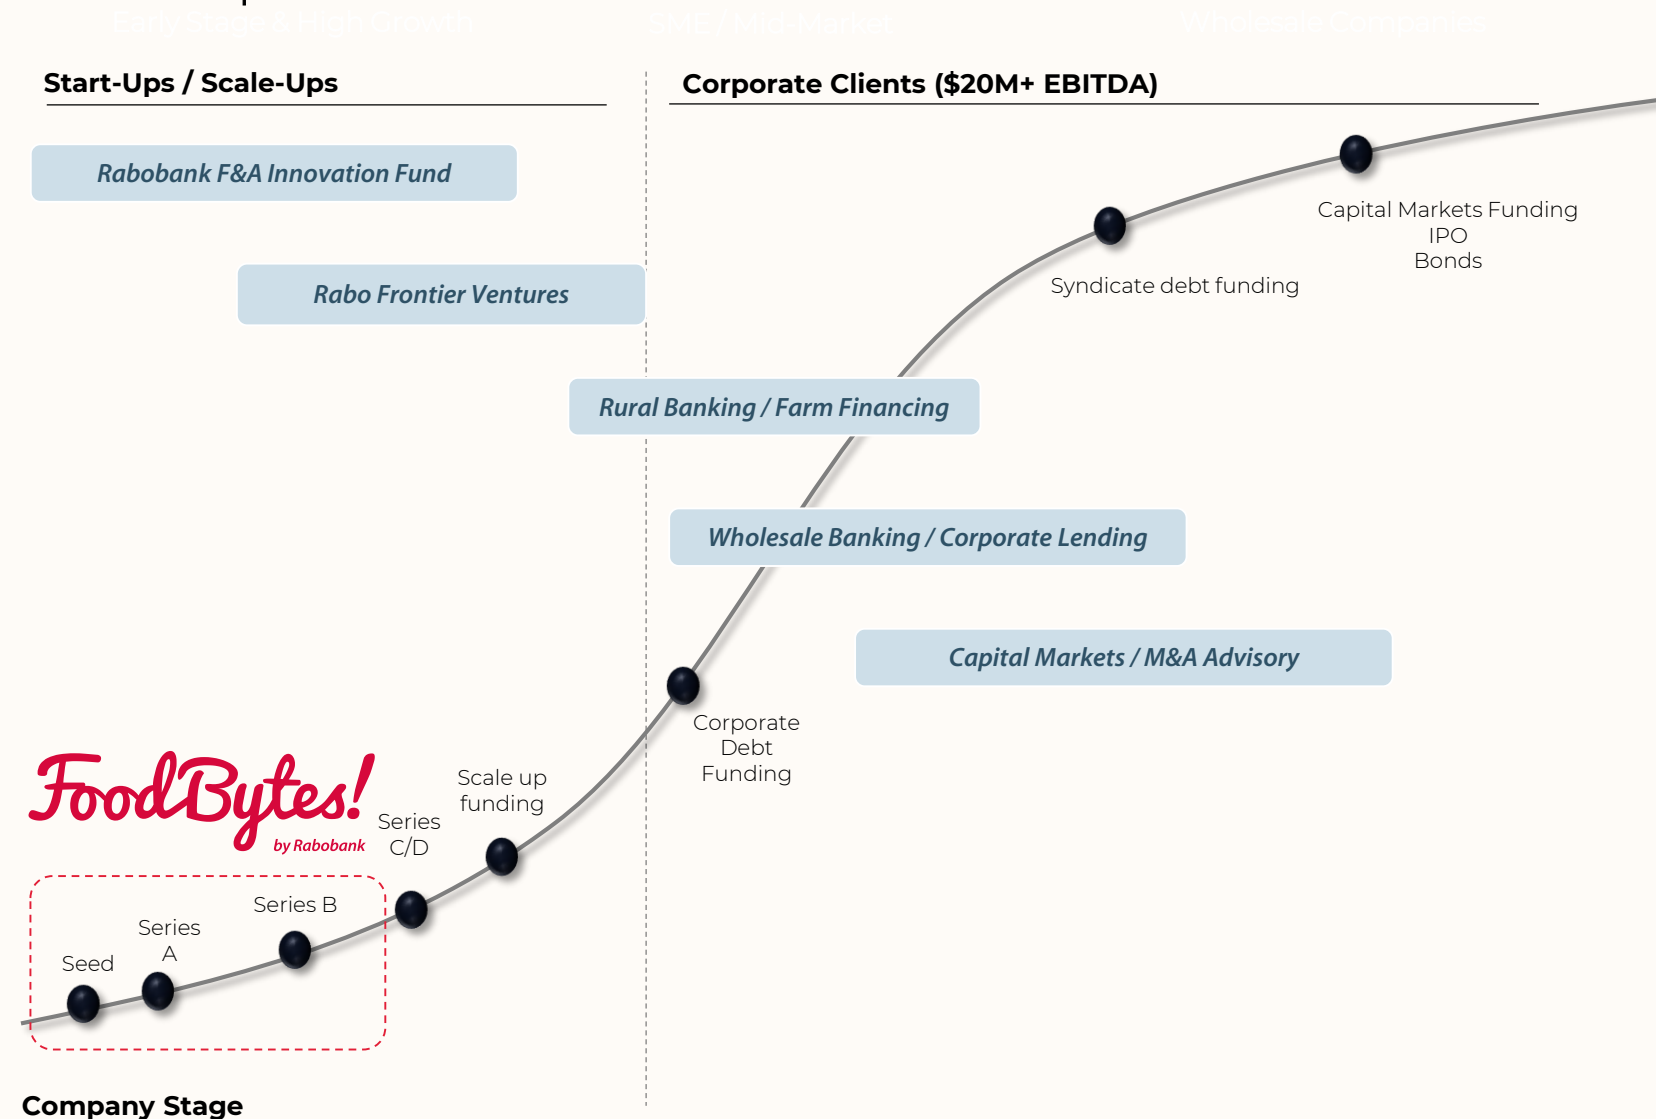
Early Stage & High Growth

SME / Mid-Market

Wholesale Companies

Start-Ups / Scale-Ups

Corporate Clients ($20M+ EBITDA)

Rabobank F&A Innovation Fund

Rabo Frontier Ventures

Rural Banking / Farm Financing

Wholesale Banking / Corporate Lending

Capital Markets / M&A Advisory

Capital Markets Funding
IPO
Bonds

Syndicate debt funding

Corporate
Debt
Funding

Scale up
funding

Series
C/D

FoodBytes!
by Rabobank

Series B

Series
A

Seed

Company Stage